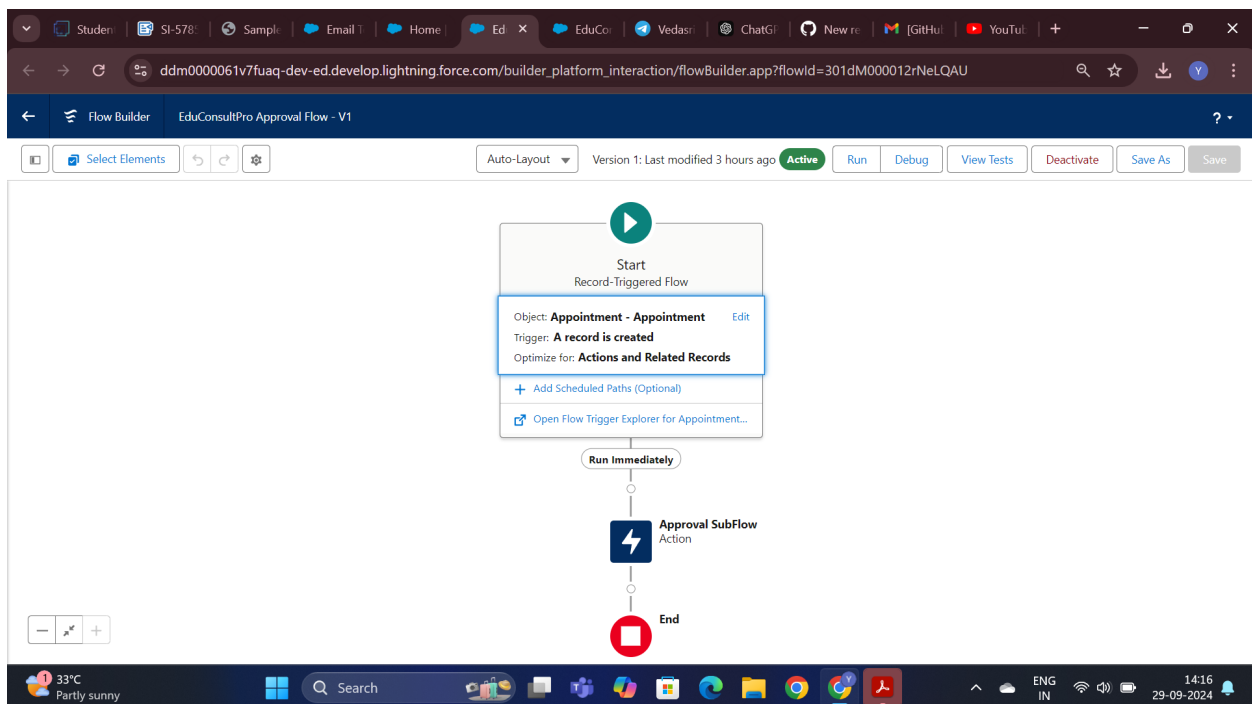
Studen | SI-578 | Sample | Email T | Home | Ed × | EduCor | Vedasi | ChatGI | New re | [GitHul | YouTub | +

ddm0000061v7fuaq-dev-ed.develop.lightning.force.com/builder_platform_interaction/flowBuilder.app?flowId=301dM000012rNeLQAU

Flow Builder   EduConsultPro Approval Flow - V1

? ▾

Select Elements

Auto-Layout

Version 1: Last modified 3 hours ago Active

Run Debug View Tests Deactivate Save As Save

Start
Record-Triggered Flow

Object: Appointment - Appointment Edit
Trigger: A record is created
Optimize for: Actions and Related Records

+ Add Scheduled Paths (Optional)

Open Flow Trigger Explorer for Appointment...

Run Immediately

Approval SubFlow
Action

End

33°C
Partly sunny

Search

ENG
IN

14:16
29-09-2024